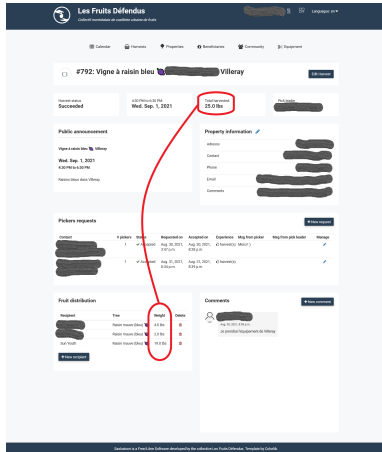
Les Fruits Défendus
Collectif montréalais de cueillette urbaine de fruits

Languages: en

Calendar Harvests Properties Beneficiaries Community Equipment

#792: Vigne à raisin bleu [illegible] Villeray

Edit harvest

Harvest status
Succeeded

4:30 PM to 6:30 PM
Wed. Sep. 1, 2021

Total harvested
25.0 lbs

Pick leader
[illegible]

Public announcement

Vigne à raisin bleu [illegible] Villeray

Wed. Sep. 1, 2021
4:30 PM to 6:30 PM

Raisins bleus dans Villeray.

Property information

Address
Contact
Phone
Email
Comments

Pickers requests

+ New request

| Contact | # pickers | Status | Requested on | Accepted on | Experience | Msg from picker | Msg from pick leader | Manage |
|---|---|---|---|---|---|---|---|---|
| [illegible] | 1 | Accepted | Aug. 30, 2021, 3:07 p.m. | Aug. 30, 2021, 8:39 p.m. | 0 harvest(s) | Merci! | | |
| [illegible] | 1 | Accepted | Aug. 31, 2021, 8:06 p.m. | Aug. 31, 2021, 8:39 p.m. | 0 harvest(s) | | | |

Fruit distribution

| Recipient | Tree | Weight | Delete |
|---|---|---|---|
| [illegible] | Raisin mauve (Bleu) | 4.0 lbs | |
| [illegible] | Raisin mauve (Bleu) | 2.0 lbs | |
| Sun Youth | Raisin mauve (Bleu) | 19.0 lbs | |

+ New recipient

Comments

+ New comment

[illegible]
Aug. 30, 2021, 8:46 p.m.
Je prendrai l'équipement de Villeray

Saskatoon is a Free/Libre Software developed by the collective Les Fruits Défendus. Template by Colorlib.